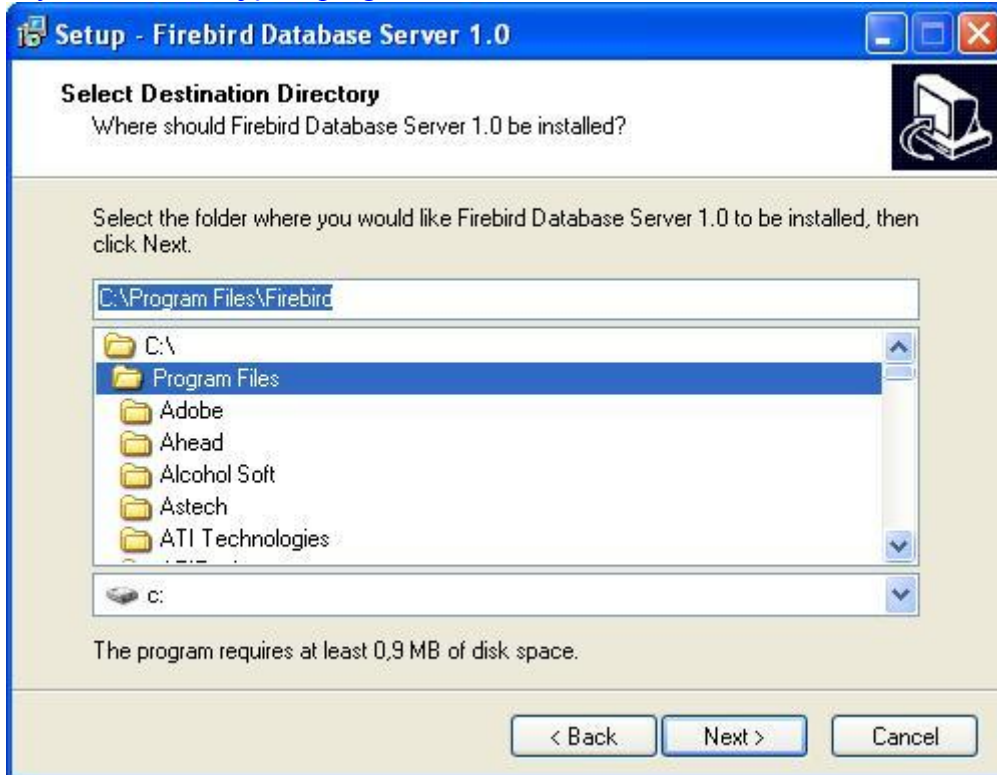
Setup - Firebird Database Server 1.0

Select Destination Directory
Where should Firebird Database Server 1.0 be installed?

Select the folder where you would like Firebird Database Server 1.0 to be installed, then click Next.

C:\Program Files\Firebird

C:\
Program Files
Adobe
Ahead
Alcohol Soft
Astech
ATI Technologies
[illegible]

c:

The program requires at least 0,9 MB of disk space.

< Back
Next >
Cancel